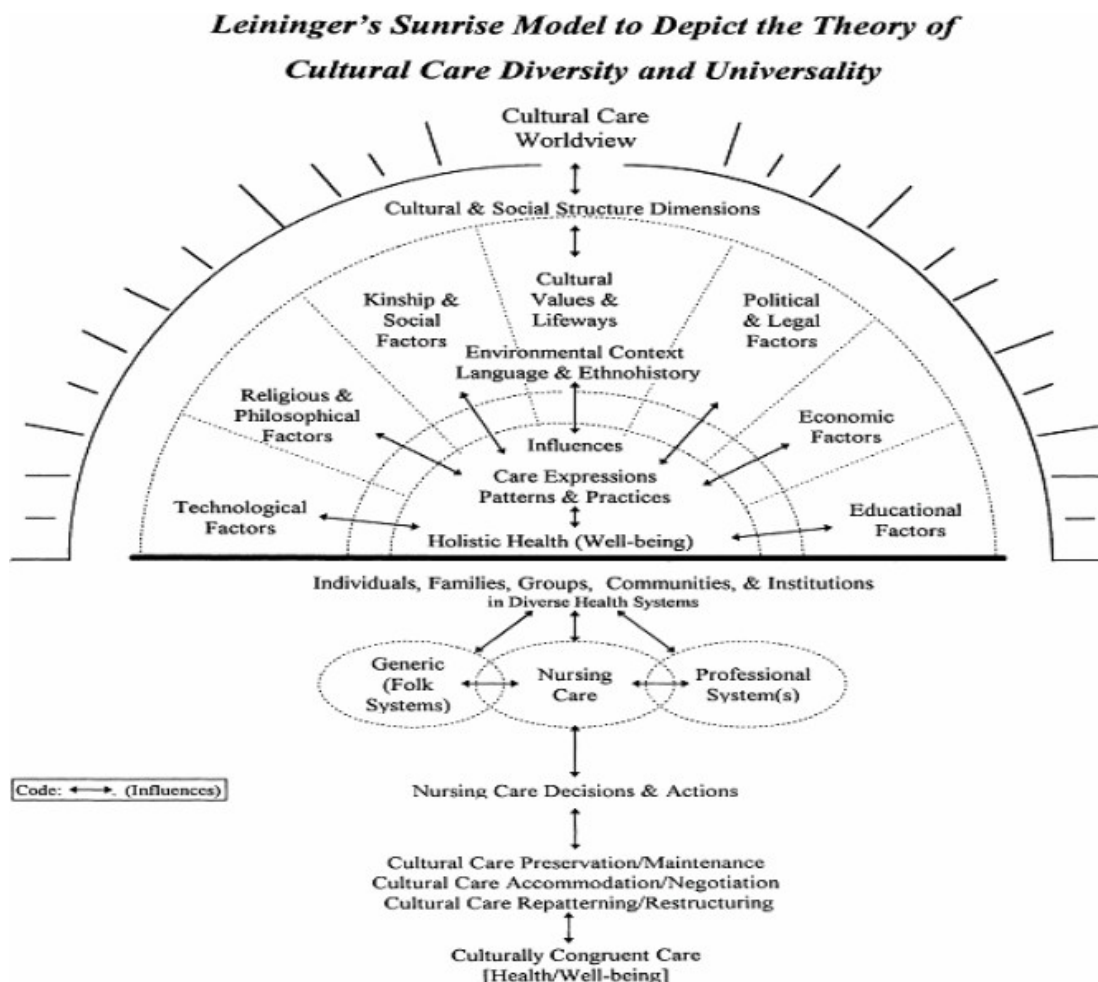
Leininger's Sunrise Model to Depict the Theory of Cultural Care Diversity and Universality

Cultural Care Worldview

Cultural & Social Structure Dimensions

Cultural Values & Lifeways

Kinship & Social Factors

Political & Legal Factors

Environmental Context Language & Ethnohistory

Religious & Philosophical Factors

Economic Factors

Influences

Care Expressions Patterns & Practices

Technological Factors

Educational Factors

Holistic Health (Well-being)

Individuals, Families, Groups, Communities, & Institutions in Diverse Health Systems

Generic (Folk Systems)

Nursing Care

Professional System(s)

Code: ←→ (Influences)

Nursing Care Decisions & Actions

Cultural Care Preservation/Maintenance
Cultural Care Accommodation/Negotiation
Cultural Care Repatterning/Restructuring

Culturally Congruent Care [Health/Well-being]